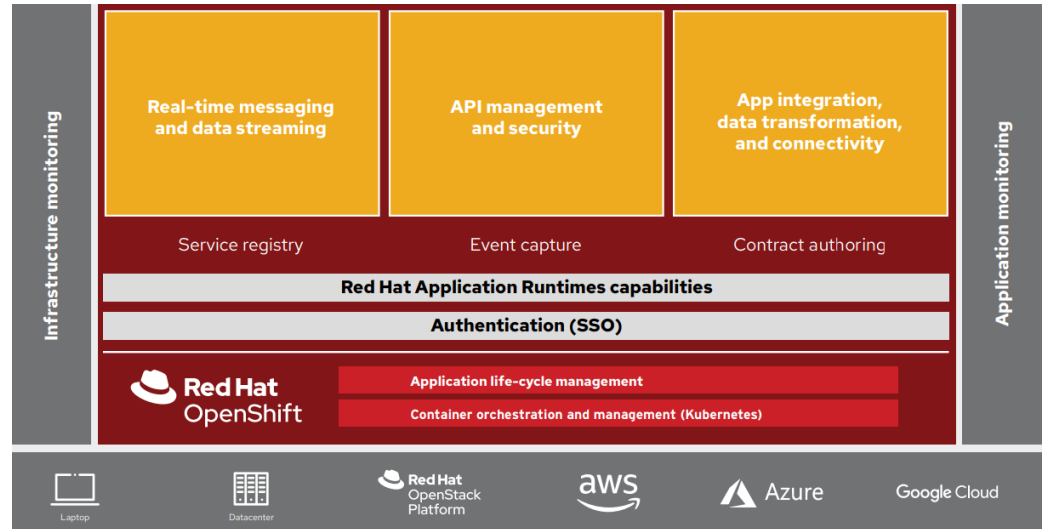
Infrastructure monitoring

Real-time messaging and data streaming

API management and security

App integration, data transformation, and connectivity

Service registry

Event capture

Contract authoring

Red Hat Application Runtimes capabilities

Authentication (SSO)

Red Hat OpenShift

Application life-cycle management

Container orchestration and management (Kubernetes)

Application monitoring

Laptop

Datacenter

Red Hat OpenStack Platform

aws

Azure

Google Cloud